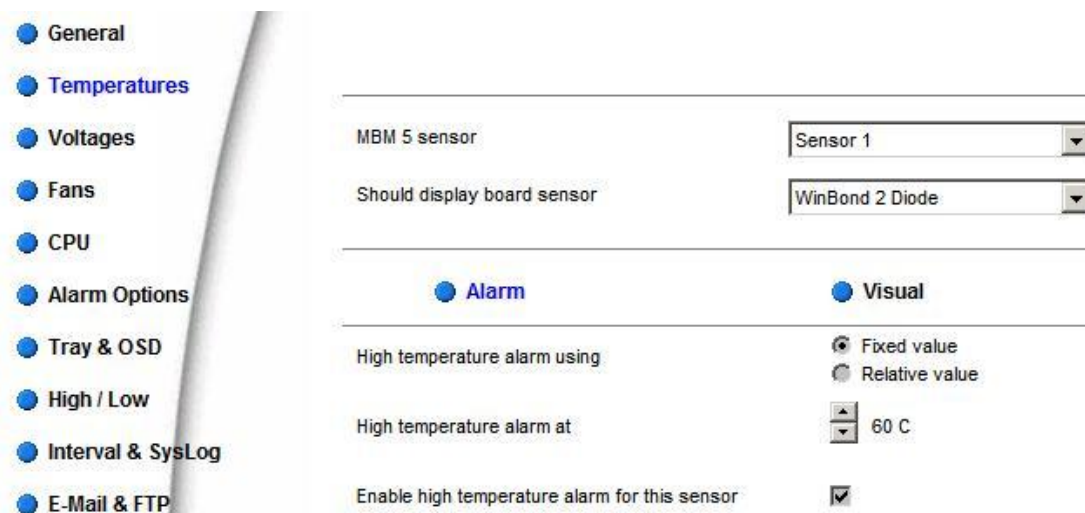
General
Temperatures
Voltages
Fans
CPU
Alarm Options
Tray & OSD
High / Low
Interval & SysLog
E-Mail & FTP

MBM 5 sensor
Sensor 1

Should display board sensor
WinBond 2 Diode

Alarm
Visual

High temperature alarm using
Fixed value
Relative value

High temperature alarm at
60 C

Enable high temperature alarm for this sensor